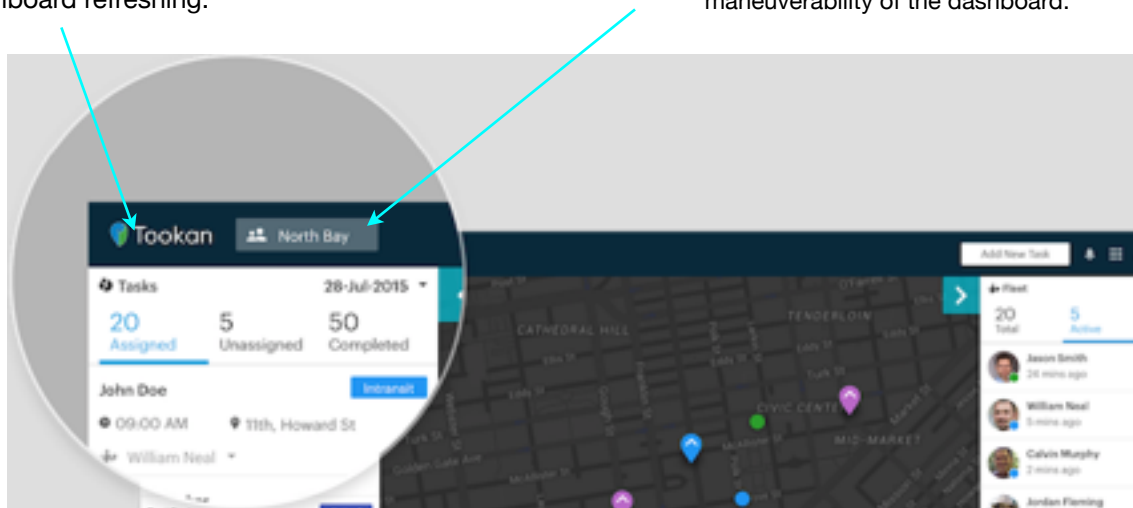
hboard refreshing.

maneuverability of the dashboard.

Tookan

North Bay

Tasks

28-Jul-2015

20
Assigned

5
Unassigned

50
Completed

John Doe

Intransit

09:00 AM

11th, Howard St

William Neal

Add New Task

CATHEDRAL HILL

TENDERLOIN

CIVIC CENTER

MID-MARKET

Fleet

20
Total

5
Active

Jason Smith
24 mins ago

William Neal
5 mins ago

Calvin Murphy
2 mins ago

Jordan Fleming